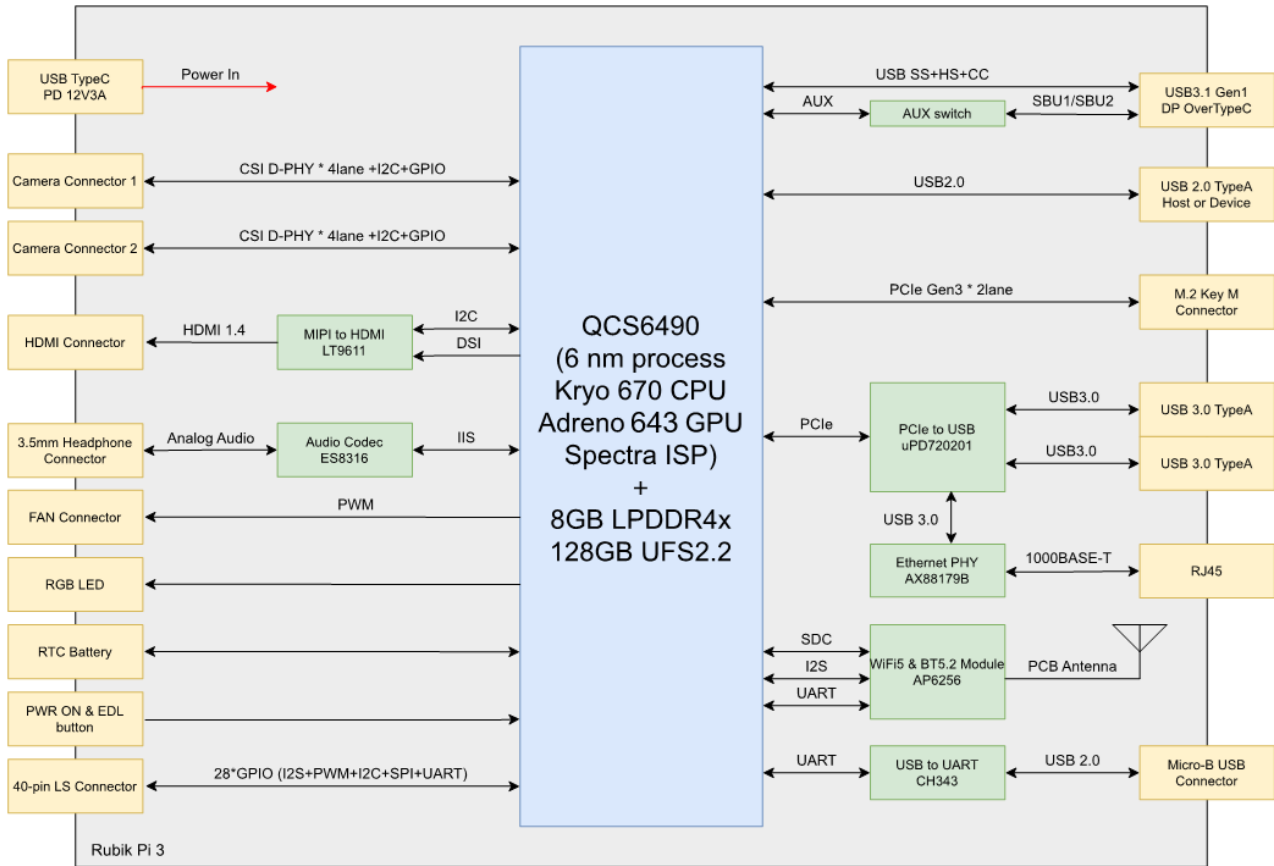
USB TypeC
PD 12V3A

Power In

Camera Connector 1

CSI D-PHY * 4lane +I2C+GPIO

Camera Connector 2

CSI D-PHY * 4lane +I2C+GPIO

HDMI Connector

HDMI 1.4

MIPI to HDMI
LT9611

I2C

DSI

3.5mm Headphone Connector

Analog Audio

Audio Codec
ES8316

IIS

FAN Connector

PWM

RGB LED

RTC Battery

PWR ON & EDL button

40-pin LS Connector

28*GPIO (I2S+PWM+I2C+SPI+UART)

QCS6490
(6 nm process
Kryo 670 CPU
Adreno 643 GPU
Spectra ISP)
+
8GB LPDDR4x
128GB UFS2.2

USB SS+HS+CC

USB3.1 Gen1
DP OverTypeC

AUX

AUX switch

SBU1/SBU2

USB2.0

USB 2.0 TypeA
Host or Device

PCIe Gen3 * 2lane

M.2 Key M
Connector

PCIe

PCIe to USB
uPD720201

USB3.0

USB 3.0 TypeA

USB3.0

USB 3.0 TypeA

USB 3.0

Ethernet PHY
AX88179B

1000BASE-T

RJ45

SDC

I2S

UART

WiFi5 & BT5.2 Module
AP6256

PCB Antenna

UART

USB to UART
CH343

USB 2.0

Micro-B USB
Connector

Rubik Pi 3